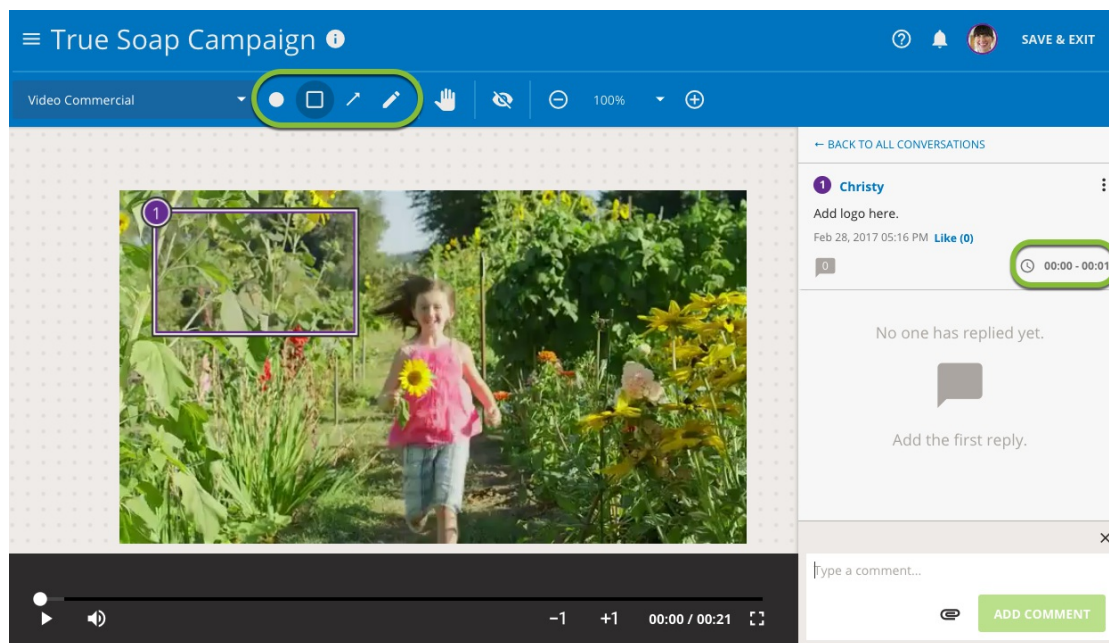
True Soap Campaign

SAVE & EXIT

Video Commercial

100%

1

← BACK TO ALL CONVERSATIONS

1 Christy

Add logo here.

Feb 28, 2017 05:16 PM Like (0)

0

00:00 - 00:01

No one has replied yet.

Add the first reply.

Type a comment...

ADD COMMENT

−1 +1 00:00 / 00:21